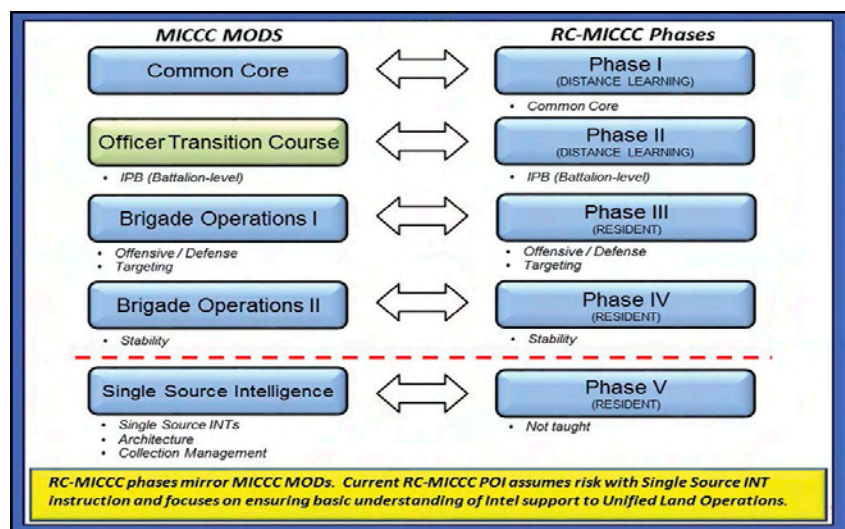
MICCC MODS

RC-MICCC Phases

Common Core

Phase I
(DISTANCE LEARNING)

• Common Core

Officer Transition Course

• IPB (Battalion-level)

Phase II
(DISTANCE LEARNING)

• IPB (Battalion-level)

Brigade Operations I

• Offensive / Defense
• Targeting

Phase III
(RESIDENT)

• Offensive / Defense
• Targeting

Brigade Operations II

• Stability

Phase IV
(RESIDENT)

• Stability

Single Source Intelligence

• Single Source INTs
• Architecture
• Collection Management

Phase V
(RESIDENT)

• Not taught

RC-MICCC phases mirror MICCC MODs. Current RC-MICCC POI assumes risk with Single Source INT instruction and focuses on ensuring basic understanding of Intel support to Unified Land Operations.